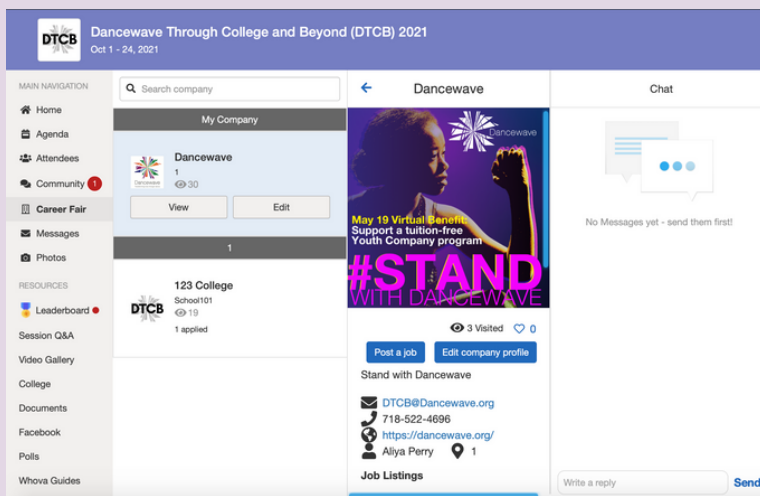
DTCB
Dancewave Through College and Beyond (DTCB) 2021
Oct 1 - 24, 2021

MAIN NAVIGATION
Home
Agenda
Attendees
Community 1
Career Fair
Messages
Photos
RESOURCES
Leaderboard
Session Q&A
Video Gallery
College
Documents
Facebook
Polls
Whova Guides

Search company
My Company
Dancewave
Dancewave
1
30
View
Edit
1
DTCB
123 College
School101
19
1 applied

Dancewave
Dancewave
May 19 Virtual Benefit:
Support a tuition-free Youth Company program
#STAND
WITH DANCEWAVE
3 Visited 0
Post a job
Edit company profile
Stand with Dancewave
DTCB@Dancewave.org
718-522-4696
https://dancewave.org/
Aliya Perry 1
Job Listings

Chat
No Messages yet - send them first!
Write a reply
Send